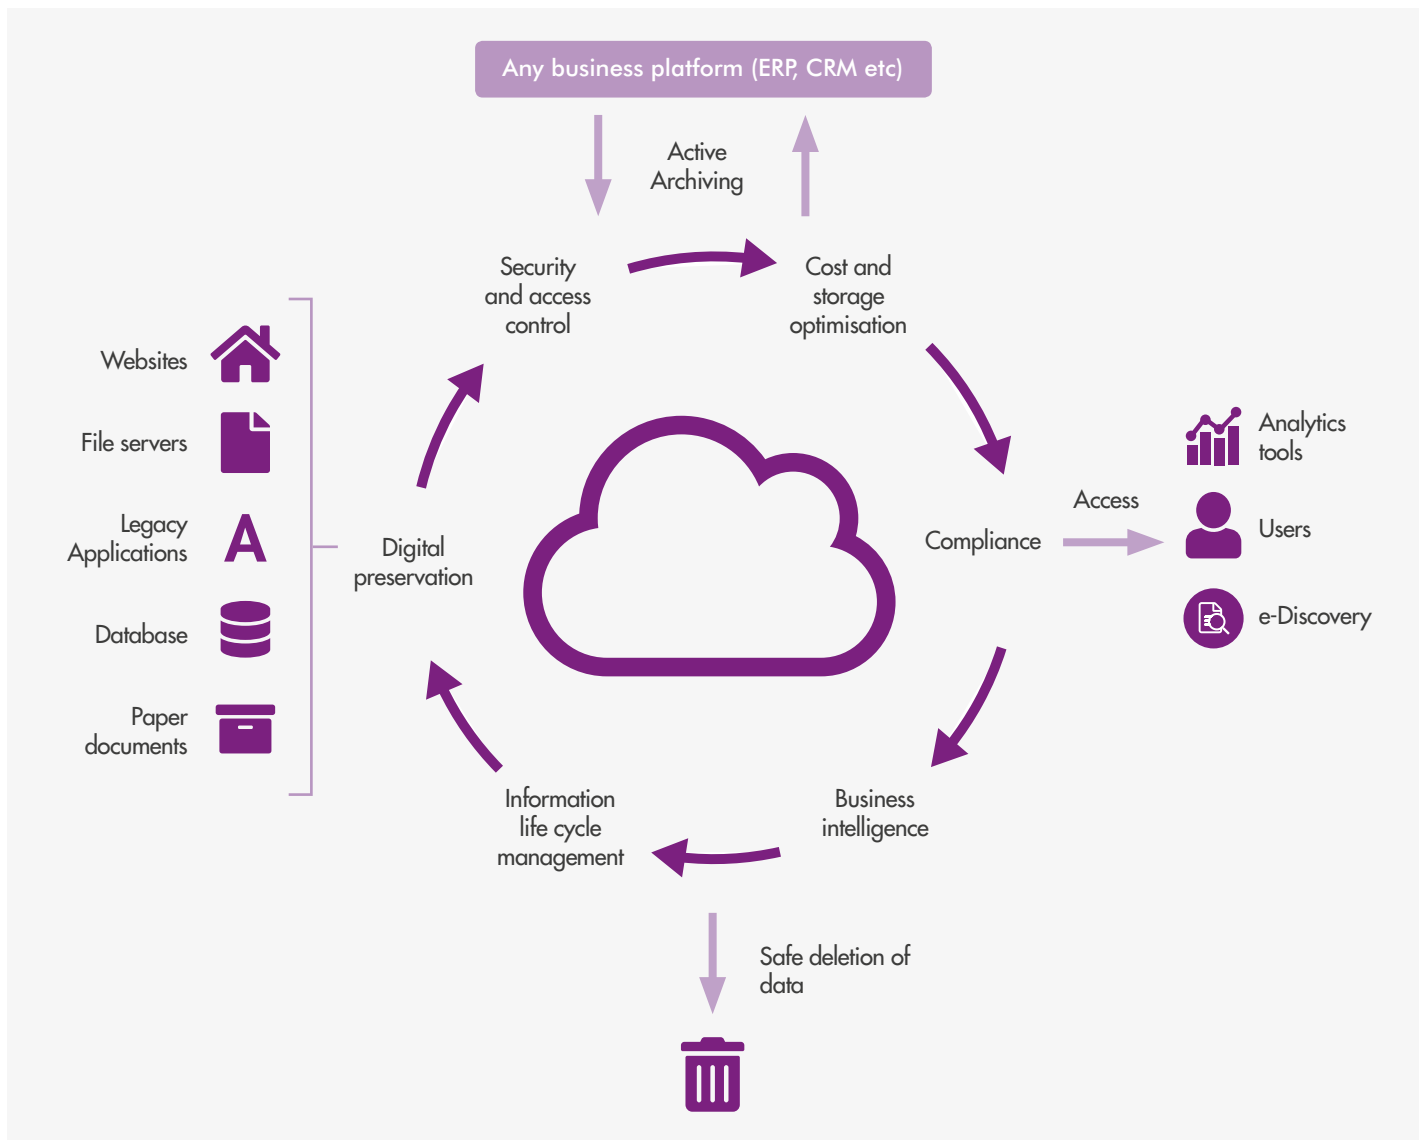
Any business platform (ERP, CRM etc)

Active Archiving

Security and access control

Cost and storage optimisation

Websites

File servers

Legacy Applications

Database

Paper documents

Digital preservation

Compliance

Access

Analytics tools

Users

e-Discovery

Business intelligence

Information life cycle management

Safe deletion of data